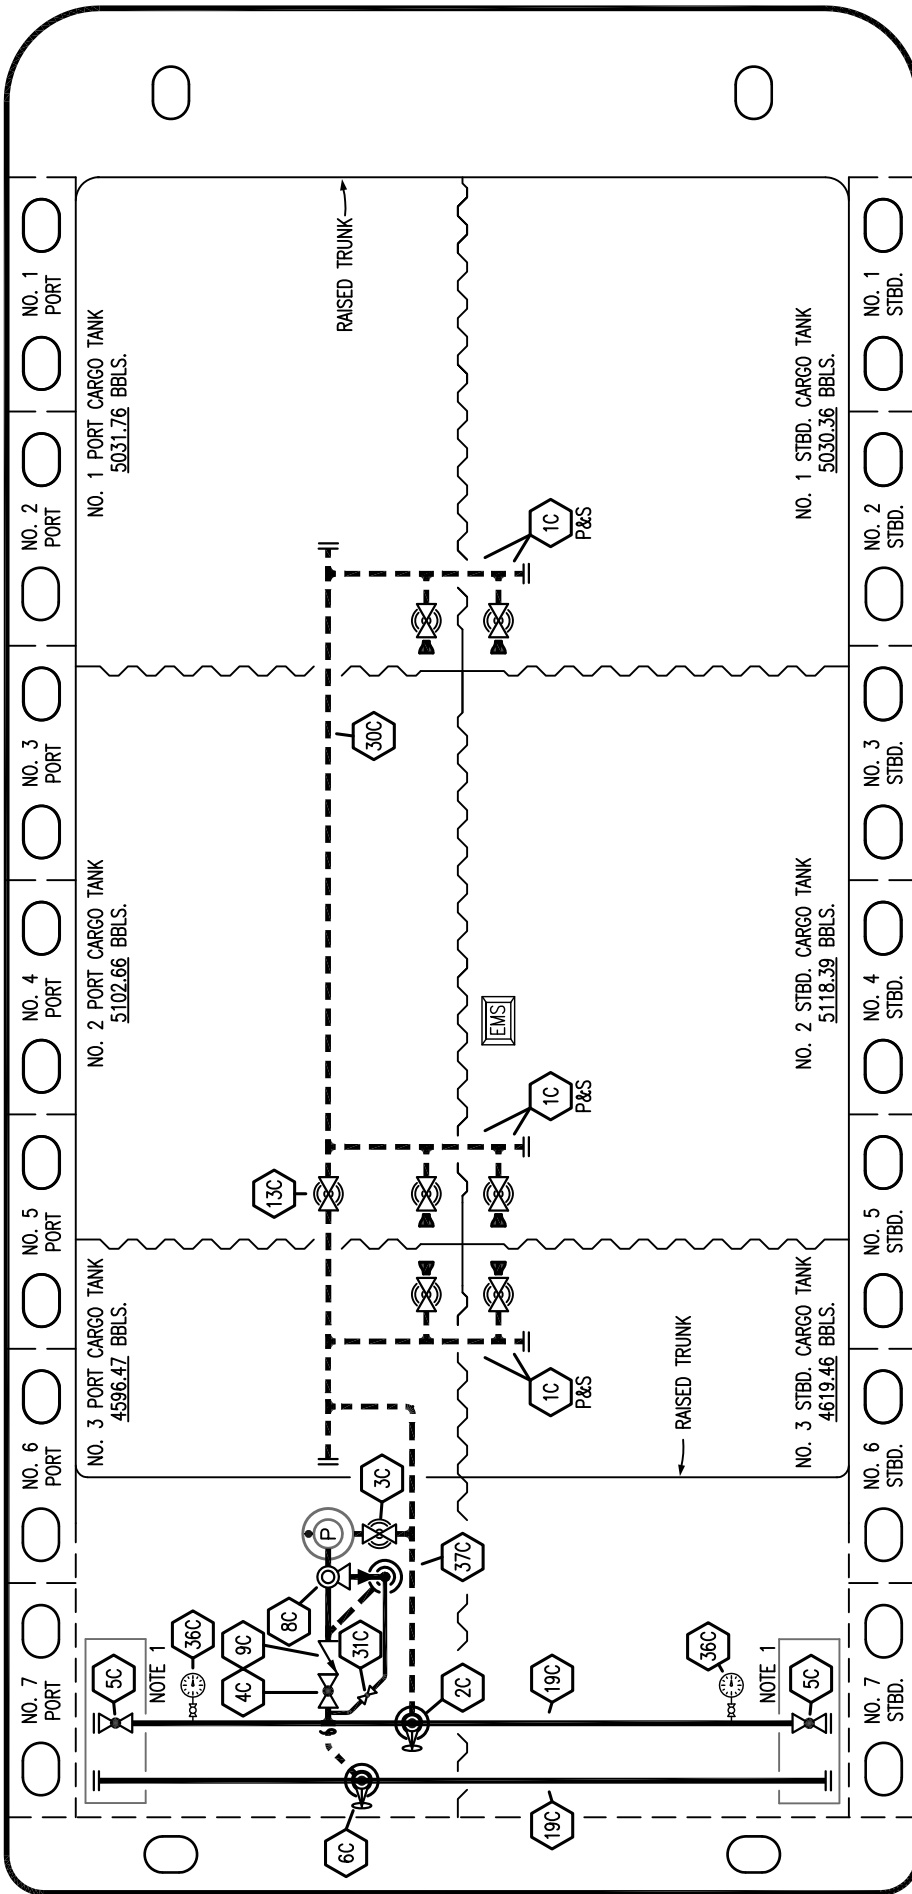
NO. 1 PORT

NO. 2 PORT

NO. 3 PORT

NO. 4 PORT

NO. 5 PORT

NO. 6 PORT

NO. 7 PORT

NO. 1 PORT CARGO TANK
5031.76 BBLS.

NO. 2 PORT CARGO TANK
5102.66 BBLS.

NO. 3 PORT CARGO TANK
4596.47 BBLS.

RAISED TRUNK

1C P&S

30C

EMS

1C P&S

13C

1C P&S

3C

P

37C

8C

9C

31C

36C

NOTE 1

5C

4C

2C

19C

6C

19C

36C

NOTE 1

5C

RAISED TRUNK

NO. 1 STBD. CARGO TANK
5030.36 BBLS.

NO. 2 STBD. CARGO TANK
5118.39 BBLS.

NO. 3 STBD. CARGO TANK
4619.46 BBLS.

NO. 1 STBD.

NO. 2 STBD.

NO. 3 STBD.

NO. 4 STBD.

NO. 5 STBD.

NO. 6 STBD.

NO. 7 STBD.